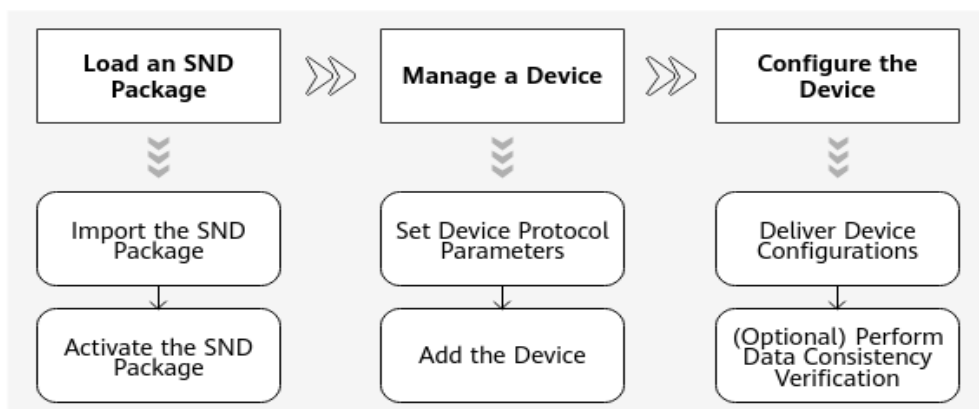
Load an SND Package

Manage a Device

Configure the Device

Import the SND Package

Activate the SND Package

Set Device Protocol Parameters

Add the Device

Deliver Device Configurations

(Optional) Perform Data Consistency Verification